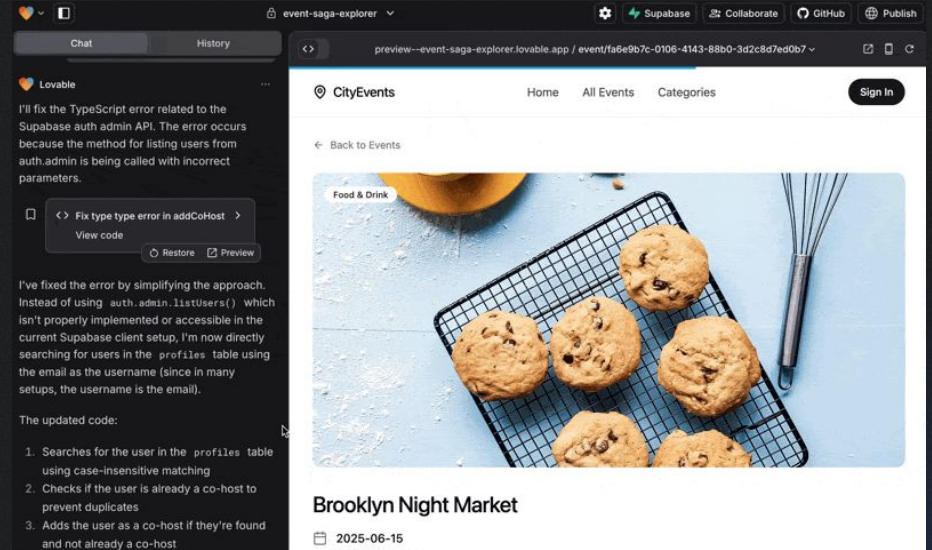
event-saga-explorer

Supabase Collaborate GitHub Publish

Chat History

Lovable

I'll fix the TypeScript error related to the Supabase auth admin API. The error occurs because the method for listing users from auth.admin is being called with incorrect parameters.

Fix type type error in addCoHost
View code

Restore Preview

I've fixed the error by simplifying the approach. Instead of using auth.admin.listUsers() which isn't properly implemented or accessible in the current Supabase client setup, I'm now directly searching for users in the profiles table using the email as the username (since in many setups, the username is the email).

The updated code:

1. Searches for the user in the profiles table using case-insensitive matching
2. Checks if the user is already a co-host to prevent duplicates
3. Adds the user as a co-host if they're found and not already a co-host

preview--event-saga-explorer.lovable.app / event/fa6e9b7c-0106-4143-88b0-3d2c8d7ed0b7

CityEvents

Home All Events Categories

Sign In

Back to Events

Food & Drink

Brooklyn Night Market

2025-06-15